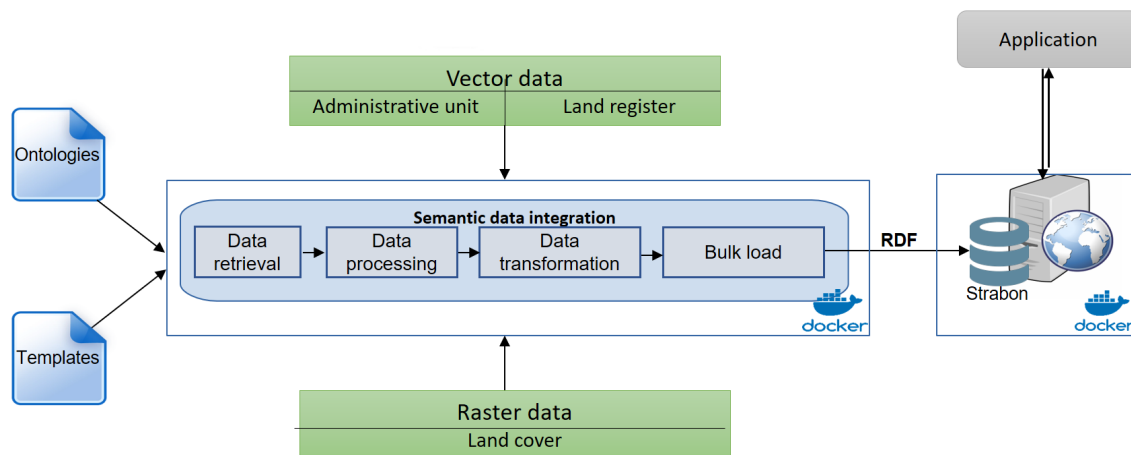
Application

Vector data
Administrative unit
Land register

Ontologies

Templates

Semantic data integration
Data retrieval
Data processing
Data transformation
Bulk load

docker

RDF

Strabon

docker

Raster data
Land cover